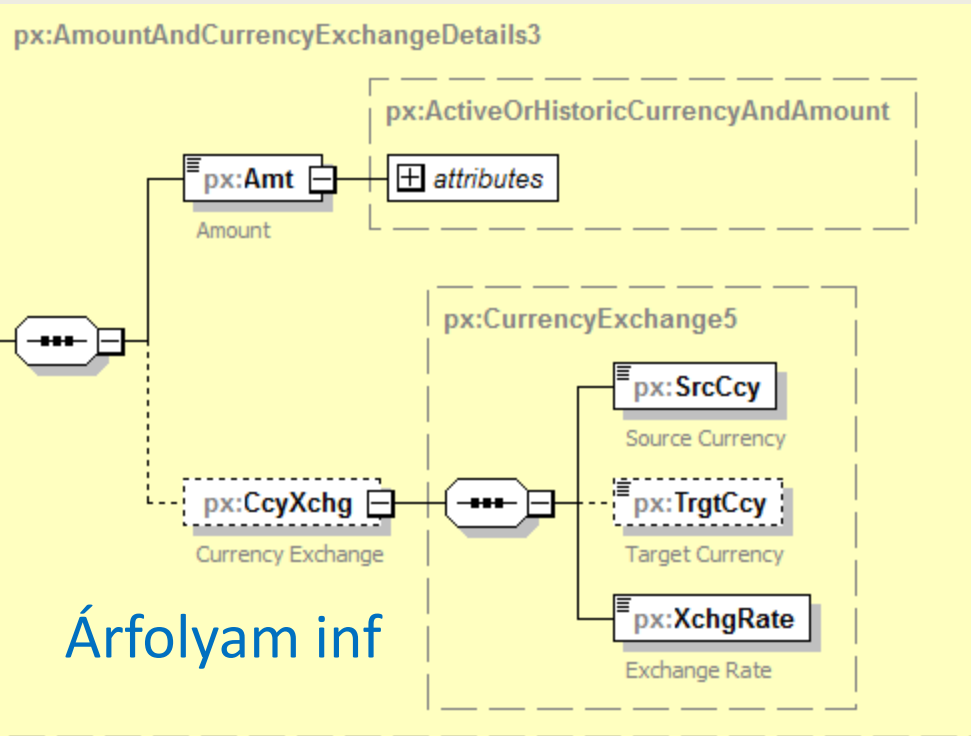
px:AmountAndCurrencyExchangeDetails3

px:ActiveOrHistoricCurrencyAndAmount

px:Amt

attributes

Amount

px:CurrencyExchange5

px:SrcCcy

Source Currency

px:CcyXchg

px:TrgtCcy

Currency Exchange

Target Currency

Árfolyam inf

px:XchgRate

Exchange Rate